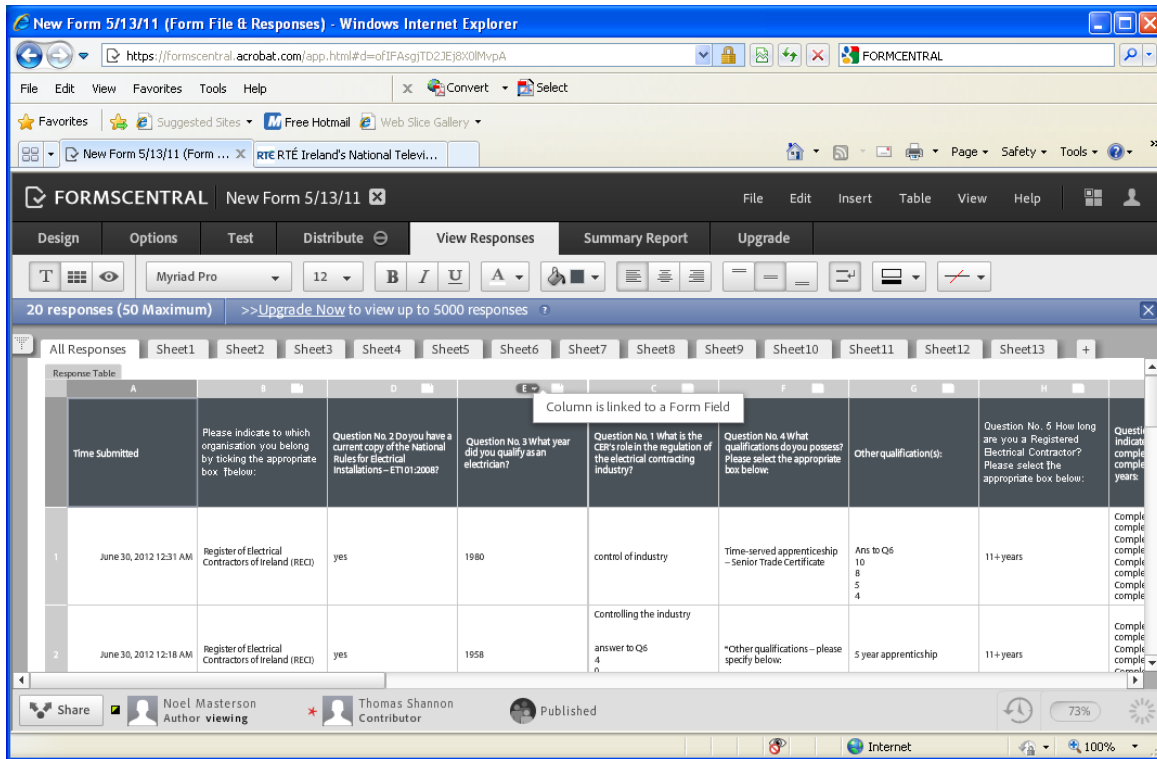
New Form 5/13/11 (Form File & Responses) - Windows Internet Explorer

https://formscentral.acrobat.com/app.html#d=ofIFAsgjTD2JEj8X0lMvpA

FORMCENTRAL

File Edit View Favorites Tools Help

Convert Select

Favorites Suggested Sites Free Hotmail Web Slice Gallery

New Form 5/13/11 (Form ... RTÉ Ireland's National Televi...

Page Safety Tools

FORMSCENTRAL New Form 5/13/11

File Edit Insert Table View Help

Design Options Test Distribute View Responses Summary Report Upgrade

Myriad Pro 12 B I U A

20 responses (50 Maximum) >>Upgrade Now to view up to 5000 responses

All Responses Sheet1 Sheet2 Sheet3 Sheet4 Sheet5 Sheet6 Sheet7 Sheet8 Sheet9 Sheet10 Sheet11 Sheet12 Sheet13 +

Response Table

Column is linked to a Form Field

| | A | B | D | E | C | F | G | H | |
|---|---|---|---|---|---|---|---|---|---|
| | Time Submitted | Please indicate to which organisation you belong by ticking the appropriate box below: | Question No. 2 Do you have a current copy of the National Rules for Electrical Installations – ET101:2008? | Question No. 3 What year did you qualify as an electrician? | Question No. 1 What is the CER's role in the regulation of the electrical contracting industry? | Question No. 4 What qualifications do you possess? Please select the appropriate box below: | Other qualification(s): | Question No. 5 How long are you a Registered Electrical Contractor? Please select the appropriate box below: | Questi indicate comple comple years: |
| 1 | June 30, 2012 12:31 AM | Register of Electrical Contractors of Ireland (RECI) | yes | 1980 | control of industry | Time-served apprenticeship – Senior Trade Certificate | Ans to Q6 10 8 5 4 | 11+ years | Comple comple Comple comple comple comple Comple comple |
| 2 | June 30, 2012 12:18 AM | Register of Electrical Contractors of Ireland (RECI) | yes | 1958 | Controlling the industry answer to Q6 4 0 | *Other qualifications – please specify below: | 5 year apprenticship | 11+ years | Comple comple Comple comple |

Share Noel Masterson Author viewing Thomas Shannon Contributor Published 73%

Internet 100%